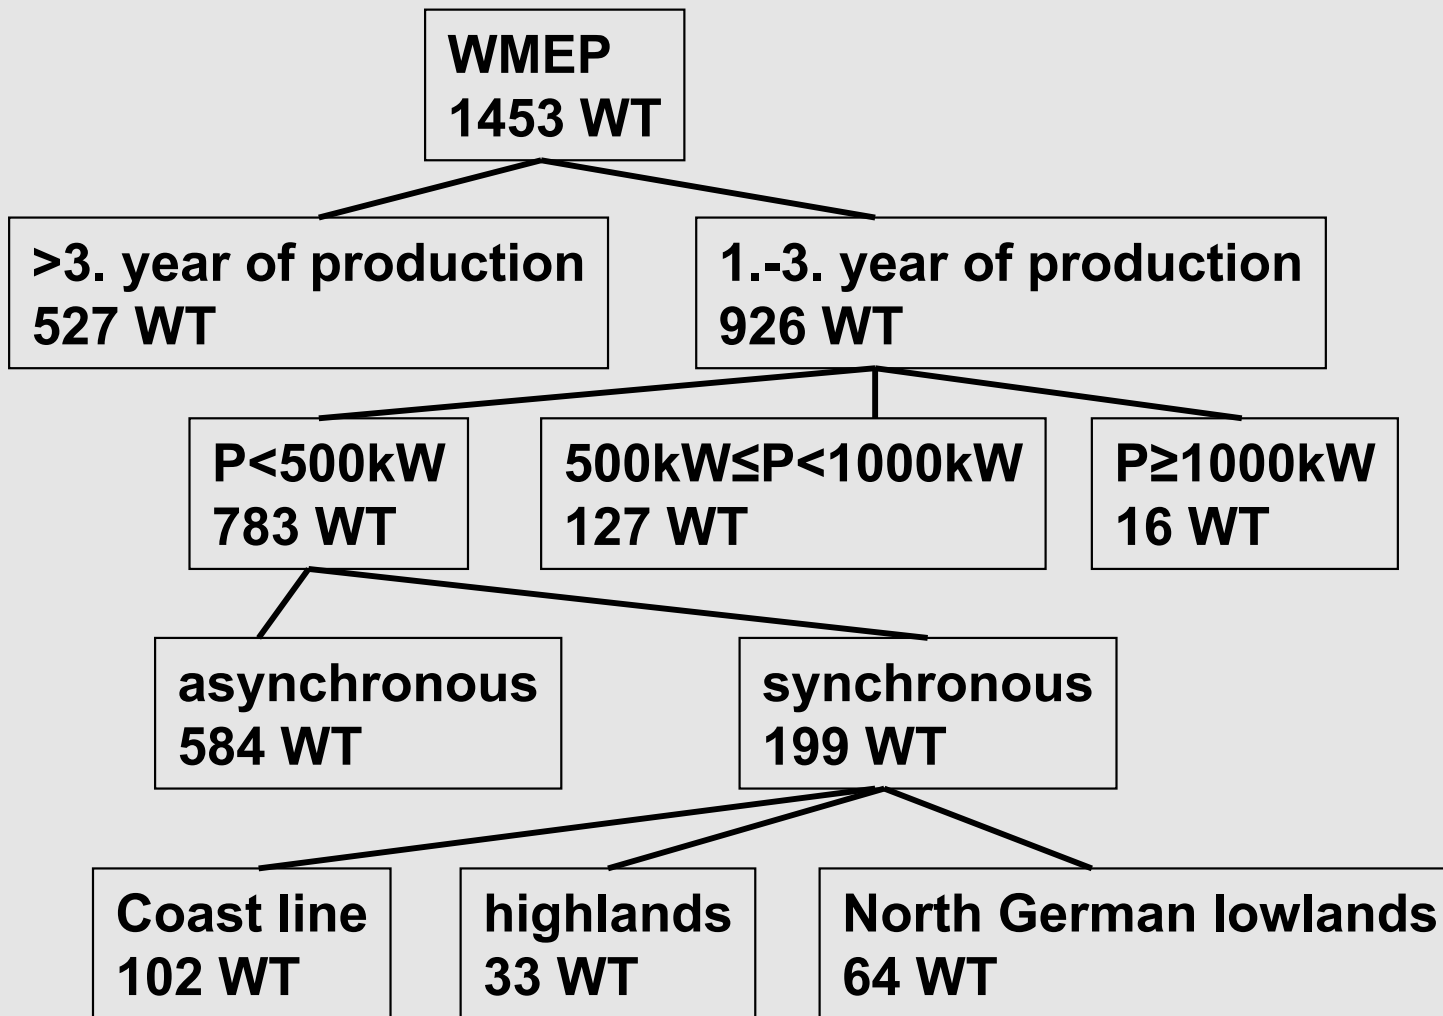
WMEP
1453 WT

>3. year of production
527 WT

1.-3. year of production
926 WT

P<500kW
783 WT

500kW≤P<1000kW
127 WT

P≥1000kW
16 WT

asynchronous
584 WT

synchronous
199 WT

Coast line
102 WT

highlands
33 WT

North German lowlands
64 WT